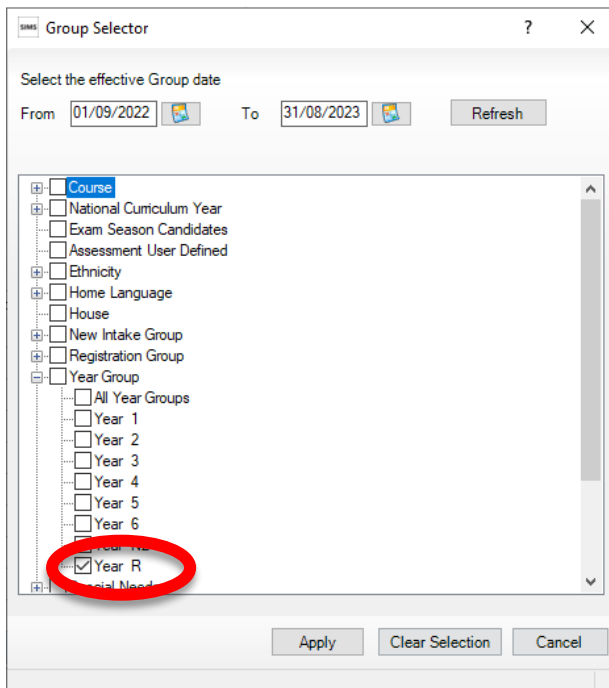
SIMS Group Selector ? ×

Select the effective Group date

From 01/09/2022 To 31/08/2023 Refresh

Course
National Curriculum Year
Exam Season Candidates
Assessment User Defined
Ethnicity
Home Language
House
New Intake Group
Registration Group
Year Group
All Year Groups
Year 1
Year 2
Year 3
Year 4
Year 5
Year 6
Year N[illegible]
Year R
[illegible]cial Need

Apply Clear Selection Cancel